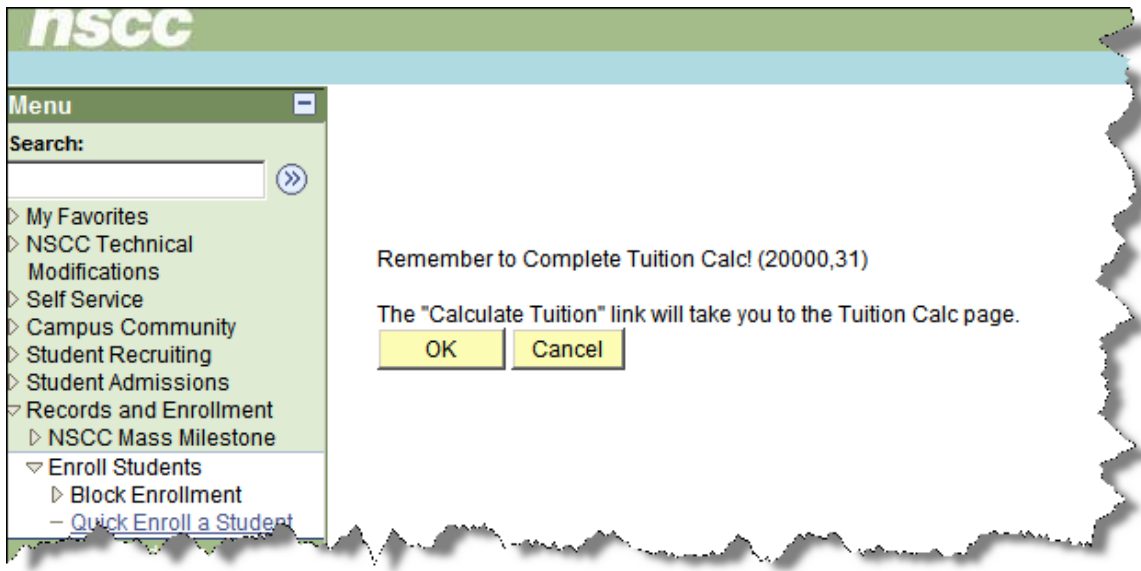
nscc

Menu

Search:

My Favorites
NSCC Technical Modifications
Self Service
Campus Community
Student Recruiting
Student Admissions
Records and Enrollment
NSCC Mass Milestone
Enroll Students
Block Enrollment
– Quick Enroll a Student

Remember to Complete Tuition Calc! (20000,31)

The "Calculate Tuition" link will take you to the Tuition Calc page.

OK Cancel